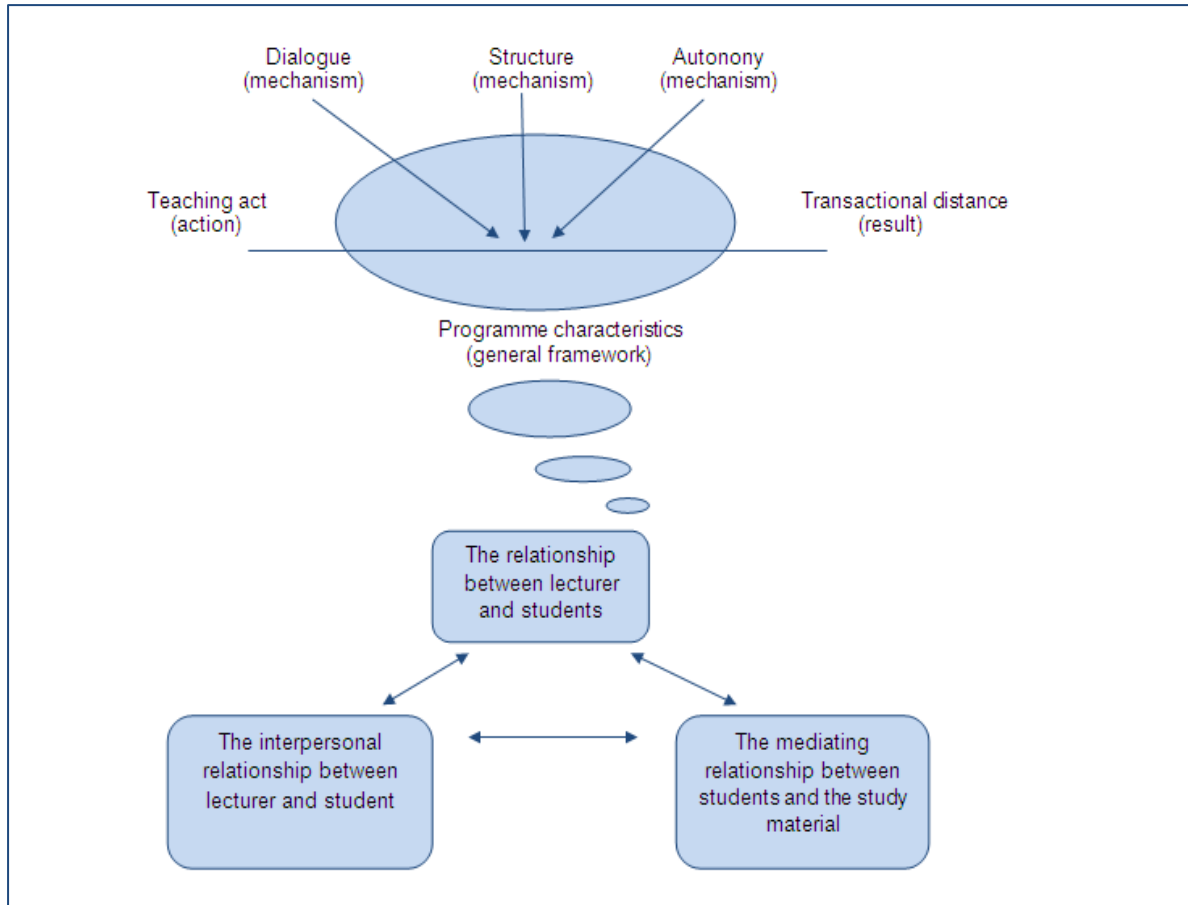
Dialogue
(mechanism)

Structure
(mechanism)

Autonony
(mechanism)

Teaching act
(action)

Transactional distance
(result)

Programme characteristics
(general framework)

The relationship between lecturer and students

The interpersonal relationship between lecturer and student

The mediating relationship between students and the study material